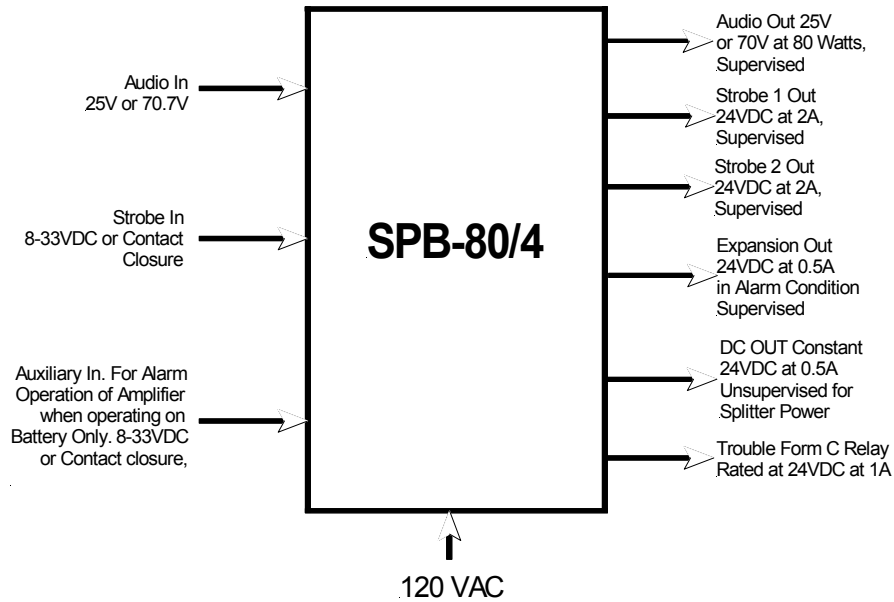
Audio In
25V or 70.7V

Strobe In
8-33VDC or Contact Closure

Auxiliary In. For Alarm Operation of Amplifier when operating on Battery Only. 8-33VDC or Contact closure,

SPB-80/4

Audio Out 25V or 70V at 80 Watts, Supervised

Strobe 1 Out 24VDC at 2A, Supervised

Strobe 2 Out 24VDC at 2A, Supervised

Expansion Out 24VDC at 0.5A in Alarm Condition Supervised

DC OUT Constant 24VDC at 0.5A Unsupervised for Splitter Power

Trouble Form C Relay Rated at 24VDC at 1A

120 VAC